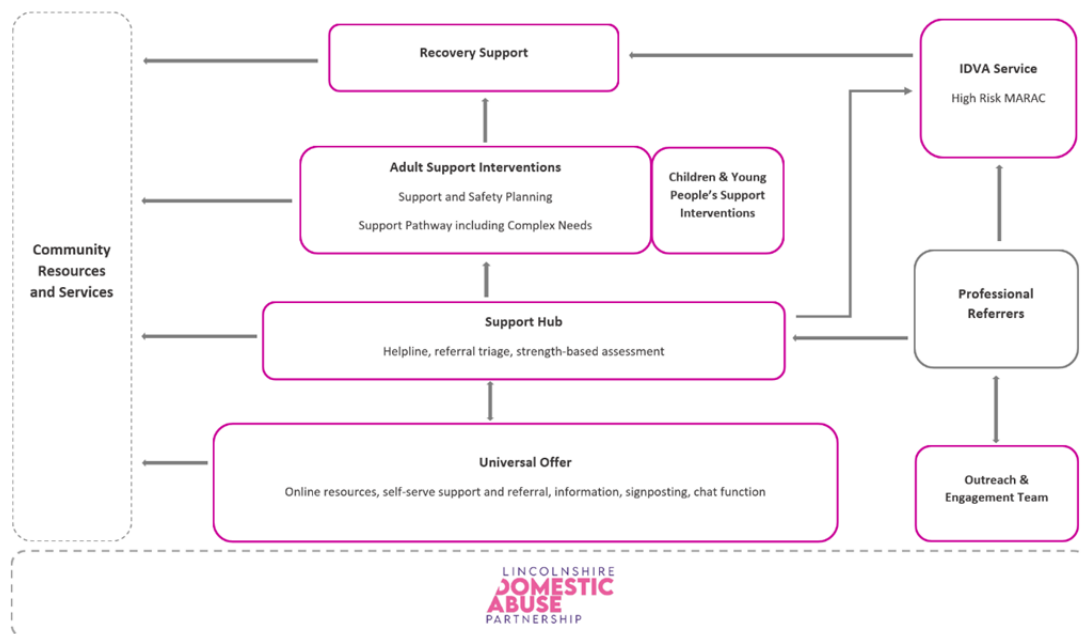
Community Resources and Services

Recovery Support

IDVA Service

High Risk MARAC

Adult Support Interventions

Support and Safety Planning

Support Pathway including Complex Needs

Children & Young People's Support Interventions

Professional Referrers

Support Hub

Helpline, referral triage, strength-based assessment

Universal Offer

Online resources, self-serve support and referral, information, signposting, chat function

Outreach & Engagement Team

LINCOLNSHIRE DOMESTIC ABUSE PARTNERSHIP